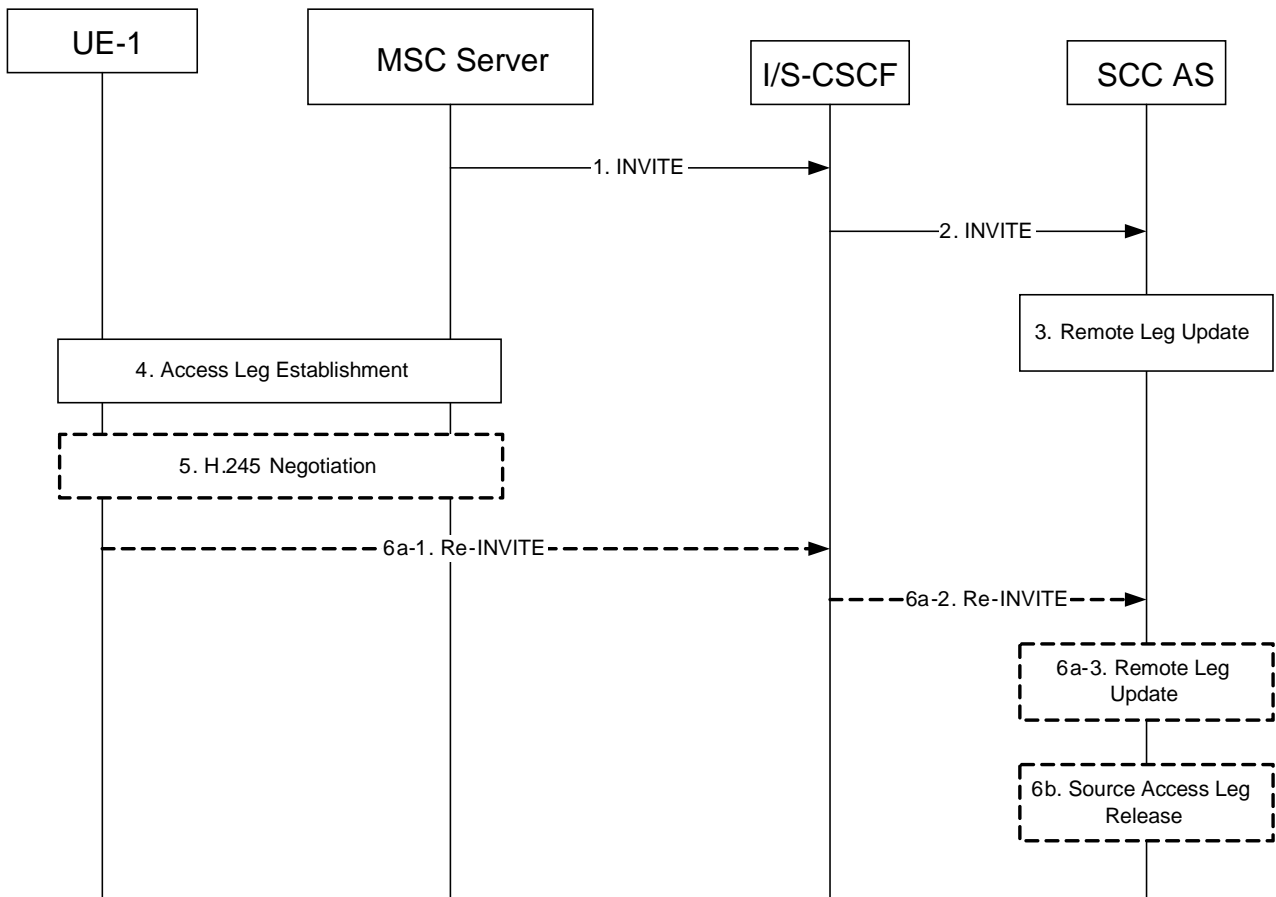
UE-1

MSC Server

I/S-CSCF

SCC AS

1. INVITE

2. INVITE

3. Remote Leg Update

4. Access Leg Establishment

5. H.245 Negotiation

6a-1. Re-INVITE

6a-2. Re-INVITE

6a-3. Remote Leg Update

6b. Source Access Leg Release